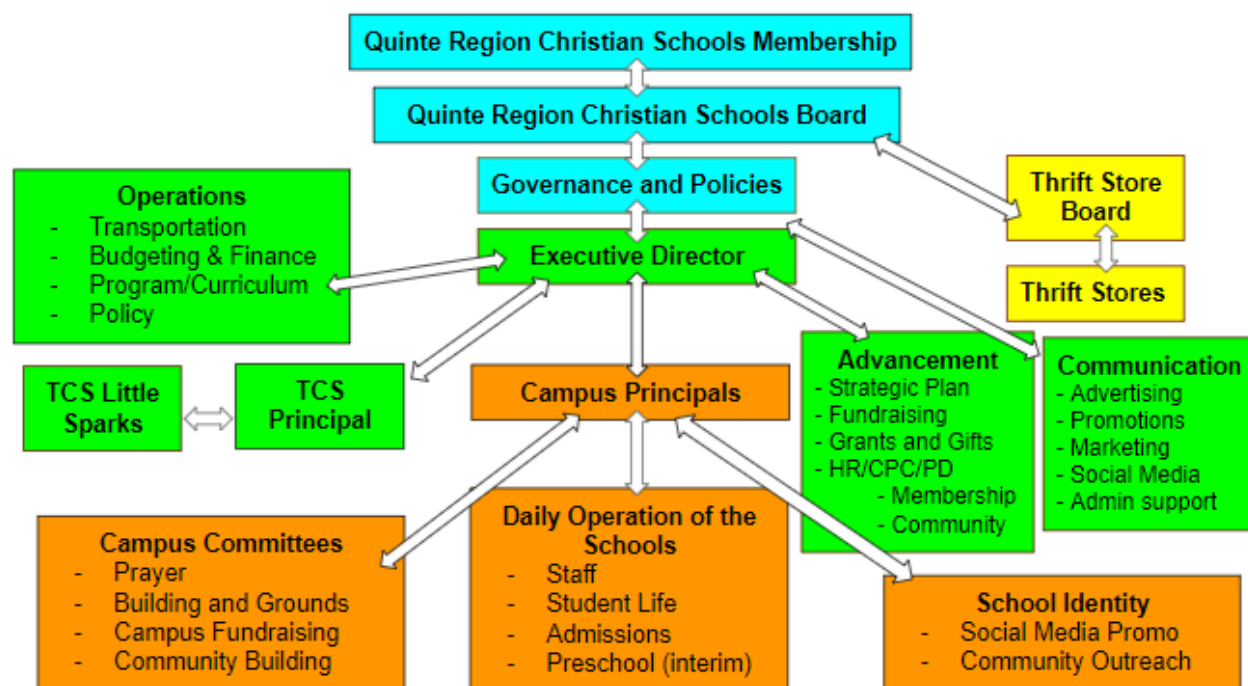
Quinte Region Christian Schools Membership

Quinte Region Christian Schools Board

Governance and Policies

Thrift Store Board

Thrift Stores

Operations
- Transportation
- Budgeting & Finance
- Program/Curriculum
- Policy

Executive Director

TCS Little Sparks

TCS Principal

Campus Principals

Advancement
- Strategic Plan
- Fundraising
- Grants and Gifts
- HR/CPC/PD
- Membership
- Community

Communication
- Advertising
- Promotions
- Marketing
- Social Media
- Admin support

Campus Committees
- Prayer
- Building and Grounds
- Campus Fundraising
- Community Building

Daily Operation of the Schools
- Staff
- Student Life
- Admissions
- Preschool (interim)

School Identity
- Social Media Promo
- Community Outreach